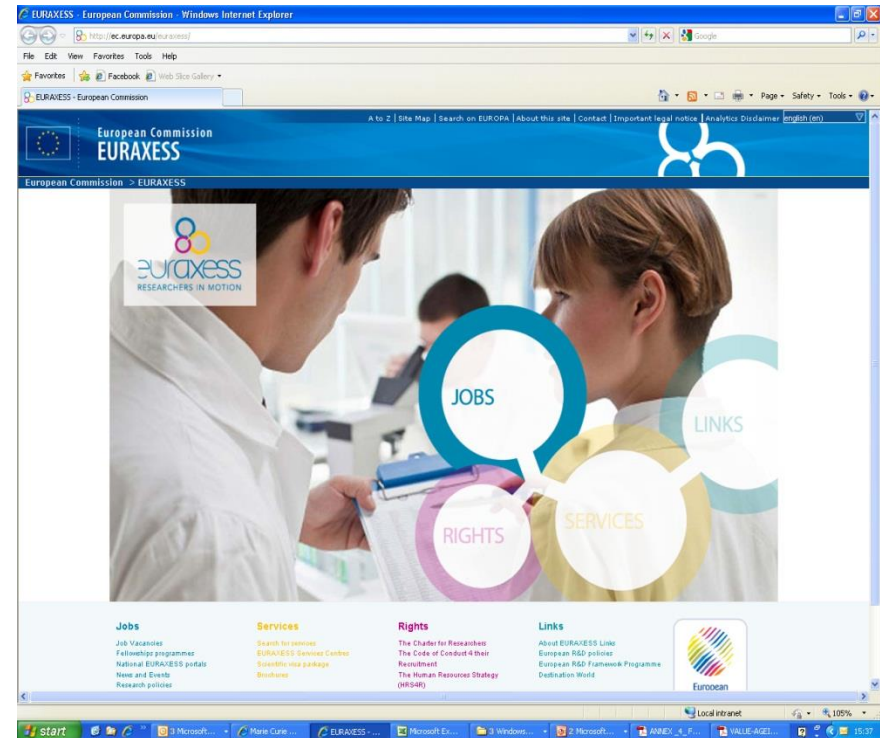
EURAXESS - European Commission - Windows Internet Explorer

http://ec.europa.eu/euraxess/

Google

File Edit View Favorites Tools Help

Favorites Facebook Web Slice Gallery

EURAXESS - European Commission

Page Safety Tools

A to Z | Site Map | Search on EUROPA | About this site | Contact | Important legal notice | Analytics Disclaimer english (en)

European Commission
EURAXESS

European Commission > EURAXESS

euraxess
RESEARCHERS IN MOTION

JOBS

LINKS

RIGHTS

SERVICES

Jobs
Job Vacancies
Fellowships programmes
National EURAXESS portals
News and Events
Research policies

Services
Search for services
EURAXESS Services Centres
Scientific visa package
Brochures

Rights
The Charter for Researchers
The Code of Conduct 4 their Recruitment
The Human Resources Strategy (HRS4R)

Links
About EURAXESS Links
European R&D policies
European R&D Framework Programme
Destination World

European

Local intranet 105%

start 3 Microsoft... Marie Curie ... EURAXESS - ... Microsoft Ex... 3 Windows... 2 Microsoft... ANNEX_4_F... VALUE-AGEI... 15:37